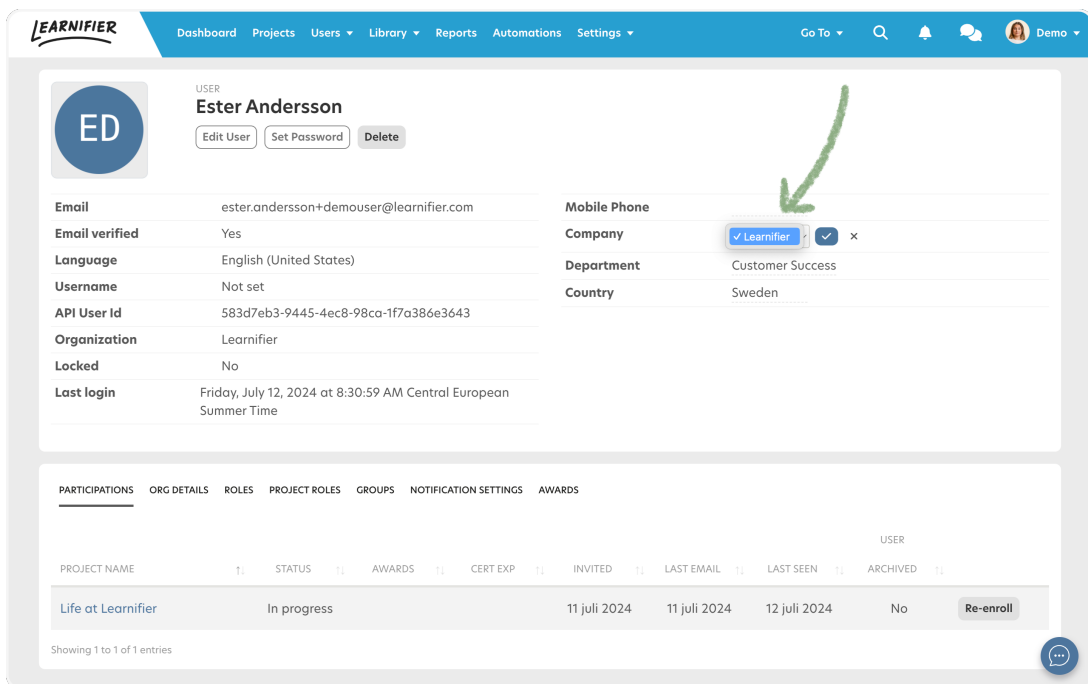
LEARNIFIER Dashboard Projects Users ▾ Library ▾ Reports Automations Settings ▾ Go To ▾ Demo ▾

ED

USER
Ester Andersson
Edit User Set Password Delete

| | |
|---|---|
| Email | ester.andersson+demouser@learnifier.com |
| Email verified | Yes |
| Language | English (United States) |
| Username | Not set |
| API User Id | 583d7eb3-9445-4ec8-98ca-1f7a386e3643 |
| Organization | Learnifier |
| Locked | No |
| Last login | Friday, July 12, 2024 at 8:30:59 AM Central European Summer Time |

| | |
|---|---|
| Mobile Phone | |
| Company | ✓ Learnifier ✓ × |
| Department | Customer Success |
| Country | Sweden |

PARTICIPATIONS ORG DETAILS ROLES PROJECT ROLES GROUPS NOTIFICATION SETTINGS AWARDS

| PROJECT NAME | STATUS | AWARDS | CERT EXP | INVITED | LAST EMAIL | LAST SEEN | USER ARCHIVED | |
|---|---|---|---|---|---|---|---|---|
| Life at Learnifier | In progress | | | 11 juli 2024 | 11 juli 2024 | 12 juli 2024 | No | Re-enroll |

Showing 1 to 1 of 1 entries